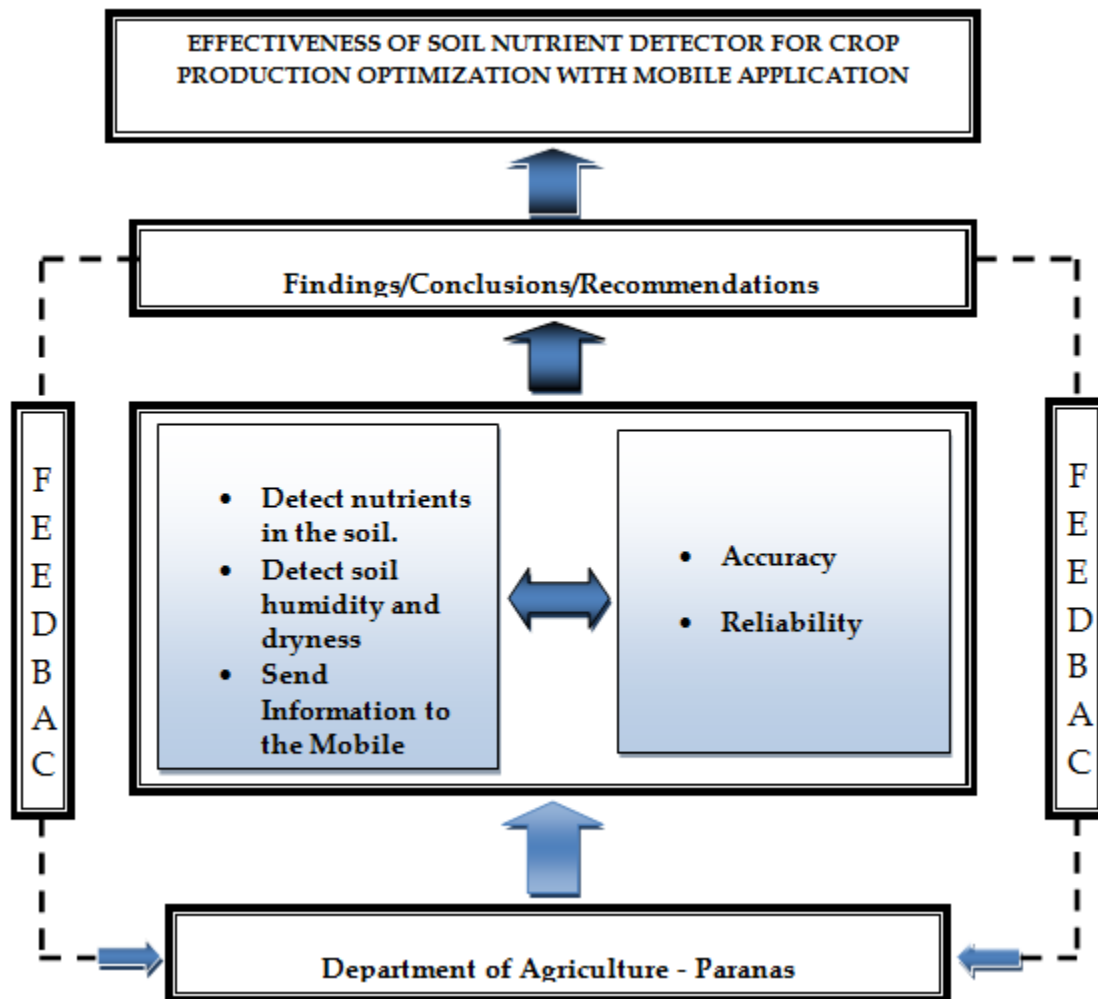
EFFECTIVENESS OF SOIL NUTRIENT DETECTOR FOR CROP PRODUCTION OPTIMIZATION WITH MOBILE APPLICATION

Findings/Conclusions/Recommendations

F
E
E
D
B
A
C

- Detect nutrients in the soil.
- Detect soil humidity and dryness
- Send Information to the Mobile

- Accuracy
- Reliability

F
E
E
D
B
A
C

Department of Agriculture - Paranas